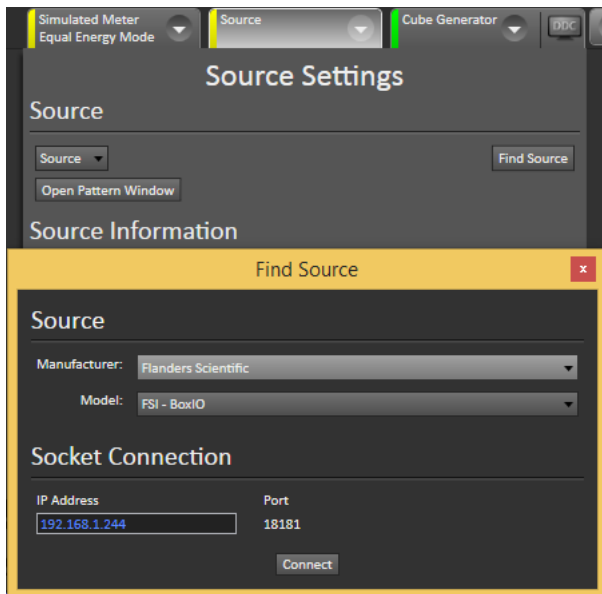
Simulated Meter
Equal Energy Mode

Source

Cube Generator

DDC

Source Settings

Source

Source

Find Source

Open Pattern Window

Source Information

Find Source

x

Source

Manufacturer: Flanders Scientific

Model: FSI - BoxIO

Socket Connection

IP Address
192.168.1.244

Port
18181

Connect